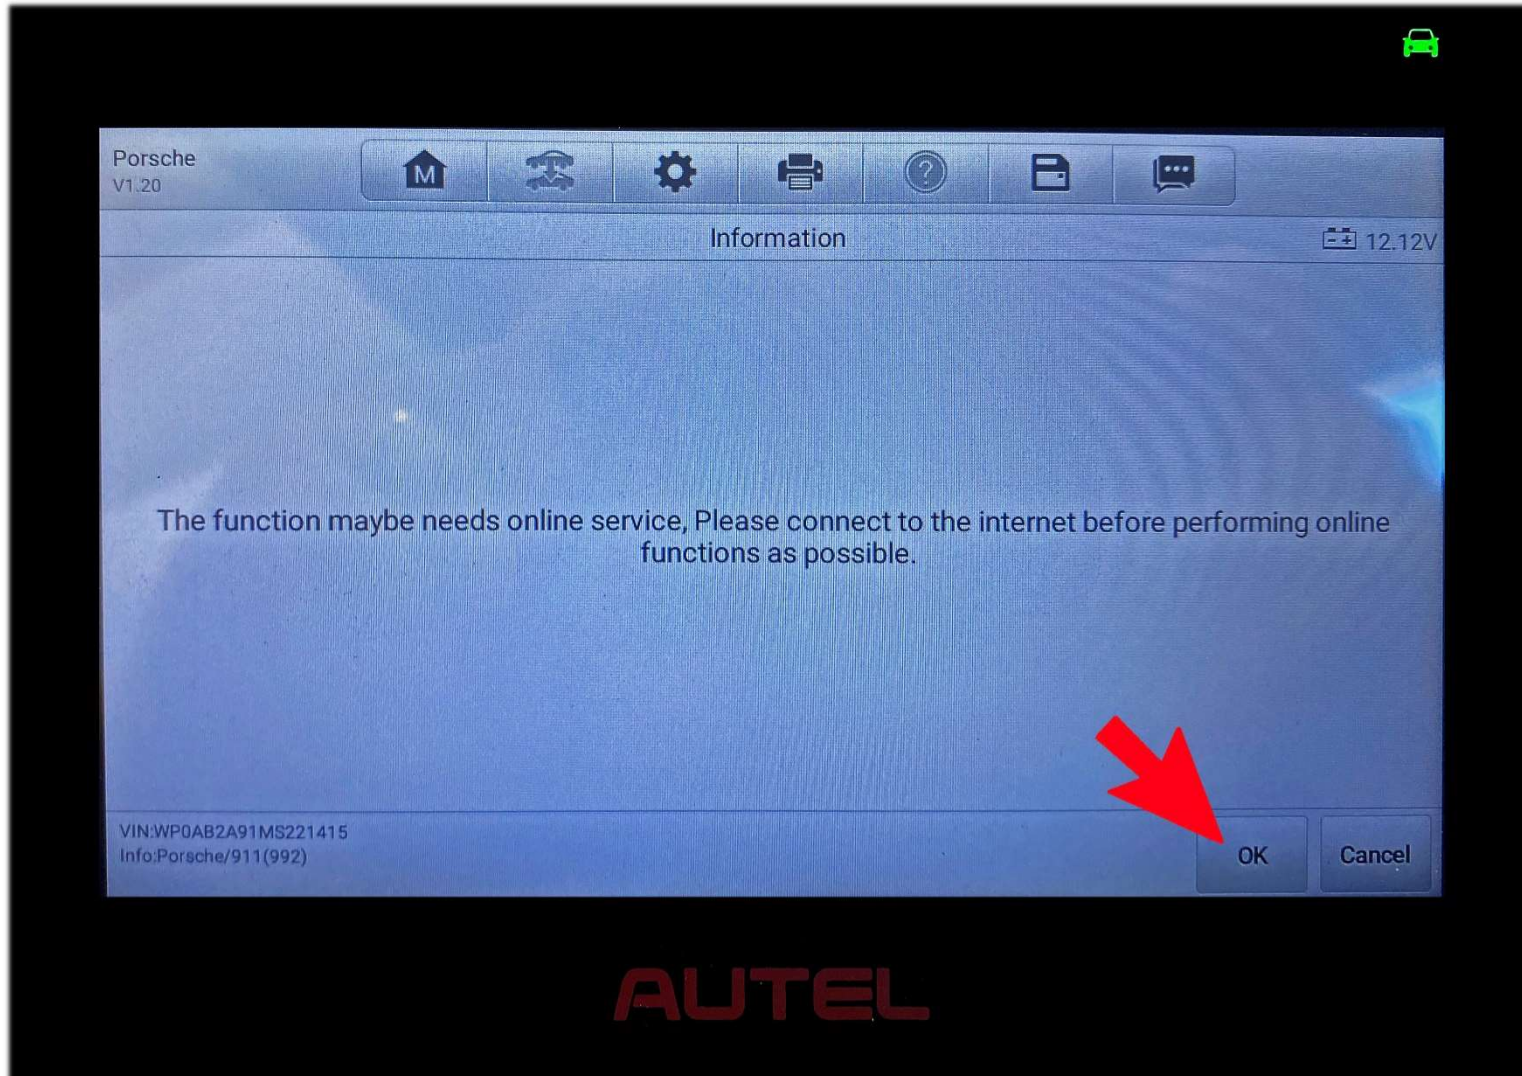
Porsche
V1.20

M

Information

12.12V

The function maybe needs online service, Please connect to the internet before performing online functions as possible.

VIN:WP0AB2A91MS221415
Info:Porsche/911(992)

OK

Cancel

AUTEL